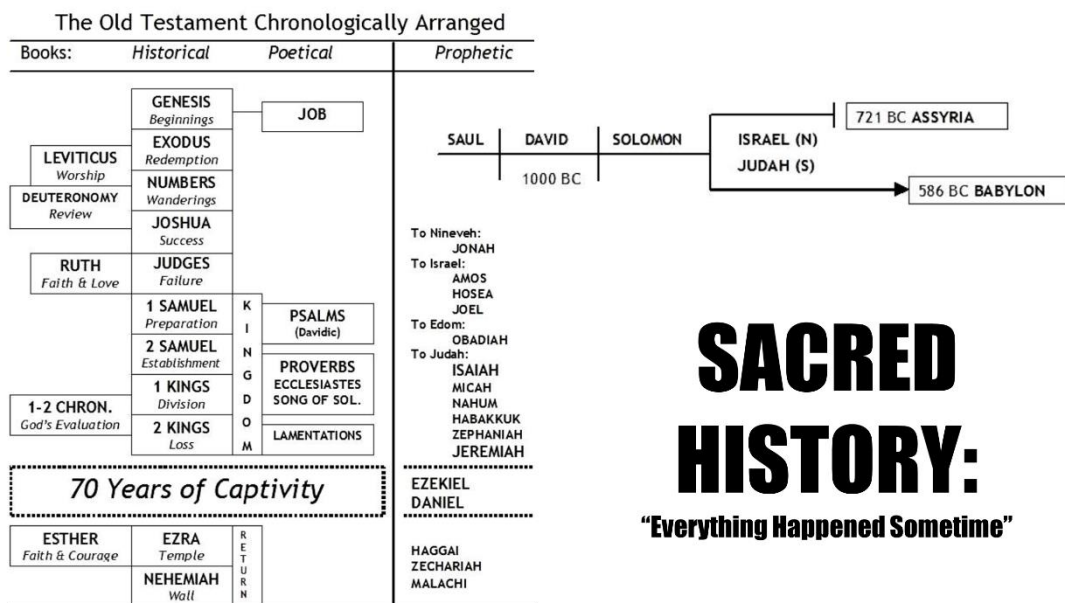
The Old Testament Chronologically Arranged

| Books: | Historical | | Poetical | Prophetic |
|---|---|---|---|---|
| | GENESIS *Beginnings* | | JOB | |
| LEVITICUS *Worship* | EXODUS *Redemption* | | | |
| DEUTERONOMY *Review* | NUMBERS *Wanderings* | | | |
| | JOSHUA *Success* | | | To Nineveh: JONAH |
| RUTH *Faith & Love* | JUDGES *Failure* | | | To Israel: AMOS HOSEA JOEL |
| | 1 SAMUEL *Preparation* | K | PSALMS (Davidic) | To Edom: OBADIAH |
| | 2 SAMUEL *Establishment* | I N | PROVERBS ECCLESIASTES SONG OF SOL. | To Judah: ISAIAH MICAH |
| 1-2 CHRON. *God's Evaluation* | 1 KINGS *Division* | G D | | NAHUM HABAKKUK |
| | 2 KINGS *Loss* | O M | LAMENTATIONS | ZEPHANIAH JEREMIAH |

70 Years of Captivity

EZEKIEL
DANIEL

| | | | | |
|---|---|---|---|---|
| ESTHER *Faith & Courage* | EZRA *Temple* | R E T | | HAGGAI |
| | NEHEMIAH *Wall* | U R N | | ZECHARIAH MALACHI |

SAUL | DAVID | SOLOMON | ISRAEL (N) JUDAH (S)

1000 BC

721 BC ASSYRIA

586 BC BABYLON

SACRED HISTORY:

"Everything Happened Sometime"